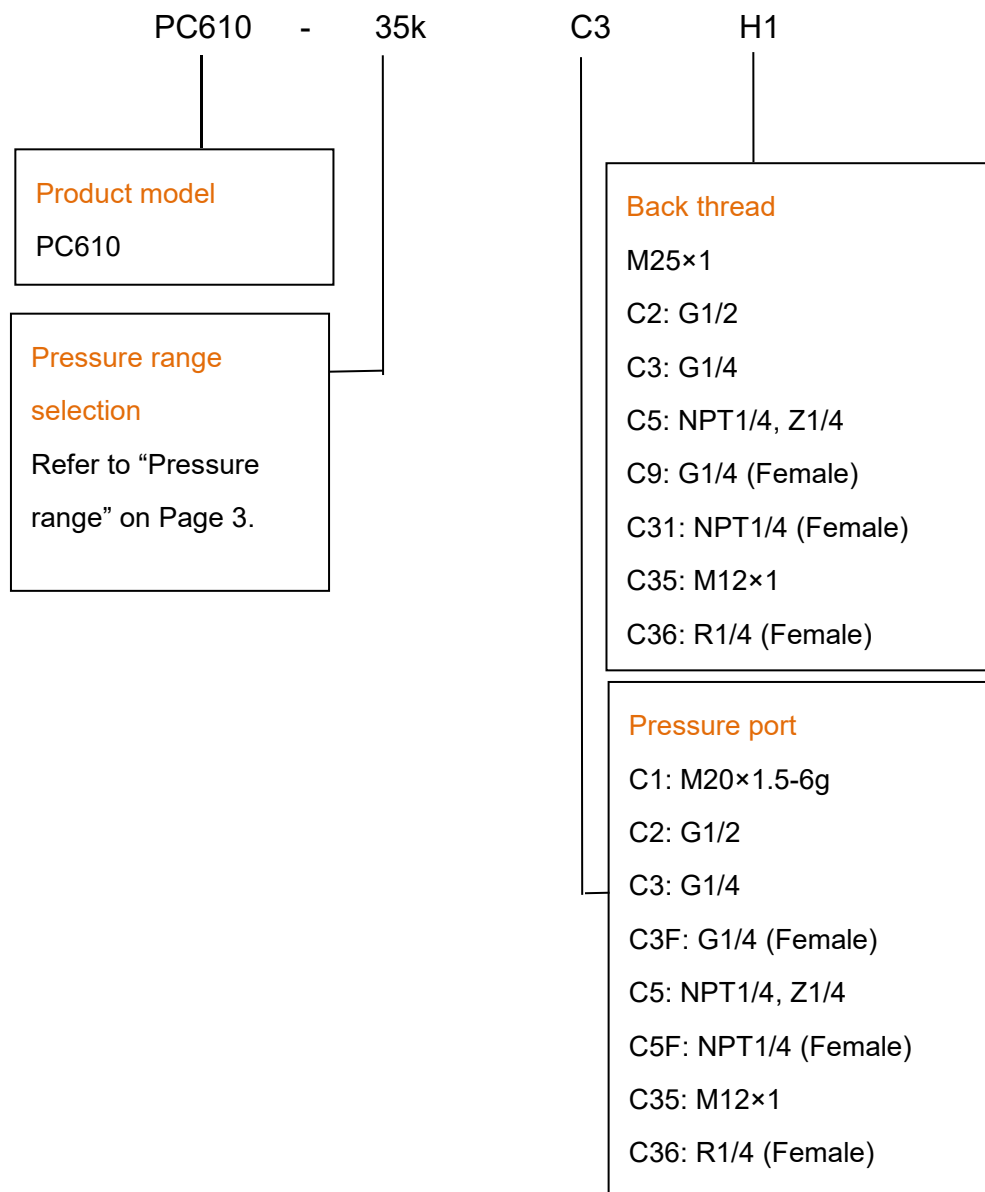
PC610 - 35k C3 H1

Product model
PC610

Pressure range selection
Refer to “Pressure range” on Page 3.

Back thread
M25×1
C2: G1/2
C3: G1/4
C5: NPT1/4, Z1/4
C9: G1/4 (Female)
C31: NPT1/4 (Female)
C35: M12×1
C36: R1/4 (Female)

Pressure port
C1: M20×1.5-6g
C2: G1/2
C3: G1/4
C3F: G1/4 (Female)
C5: NPT1/4, Z1/4
C5F: NPT1/4 (Female)
C35: M12×1
C36: R1/4 (Female)